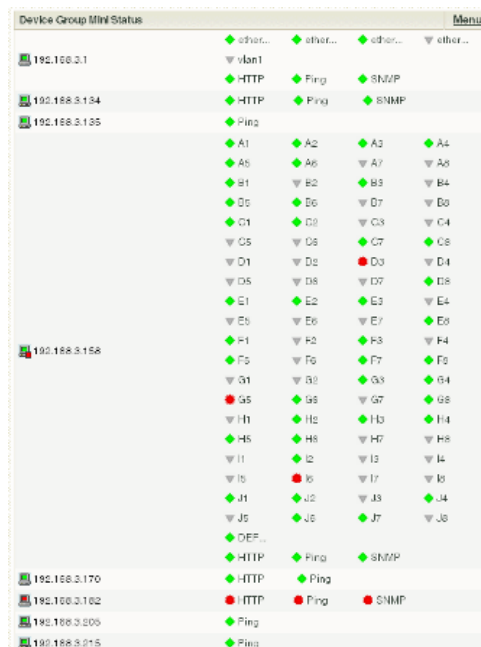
Device Group Mini Status

Menu

| | | | | |
|---|---|---|---|---|
| 192.168.3.1 | ether... | ether... | ether... | ether... |
| | vlan1 | | | |
| | HTTP | Ping | SNMP | |
| 192.168.3.134 | HTTP | Ping | SNMP | |
| 192.168.3.135 | Ping | | | |
| 192.168.3.158 | A1 | A2 | A3 | A4 |
| | A5 | A6 | A7 | A8 |
| | B1 | B2 | B3 | B4 |
| | B5 | B6 | B7 | B8 |
| | C1 | C2 | C3 | C4 |
| | C5 | C6 | C7 | C8 |
| | D1 | D2 | D3 | D4 |
| | D5 | D6 | D7 | D8 |
| | E1 | E2 | E3 | E4 |
| | E5 | E6 | E7 | E8 |
| | F1 | F2 | F3 | F4 |
| | F5 | F6 | F7 | F8 |
| | G1 | G2 | G3 | G4 |
| | G5 | G6 | G7 | G8 |
| | H1 | H2 | H3 | H4 |
| | H5 | H6 | H7 | H8 |
| | I1 | I2 | I3 | I4 |
| | I5 | I6 | I7 | I8 |
| | J1 | J2 | J3 | J4 |
| | J5 | J6 | J7 | J8 |
| | DEF... | | | |
| | HTTP | Ping | SNMP | |
| 192.168.3.170 | HTTP | Ping | | |
| 192.168.3.182 | HTTP | Ping | SNMP | |
| 192.168.3.205 | Ping | | | |
| 192.168.3.215 | Ping | | | |